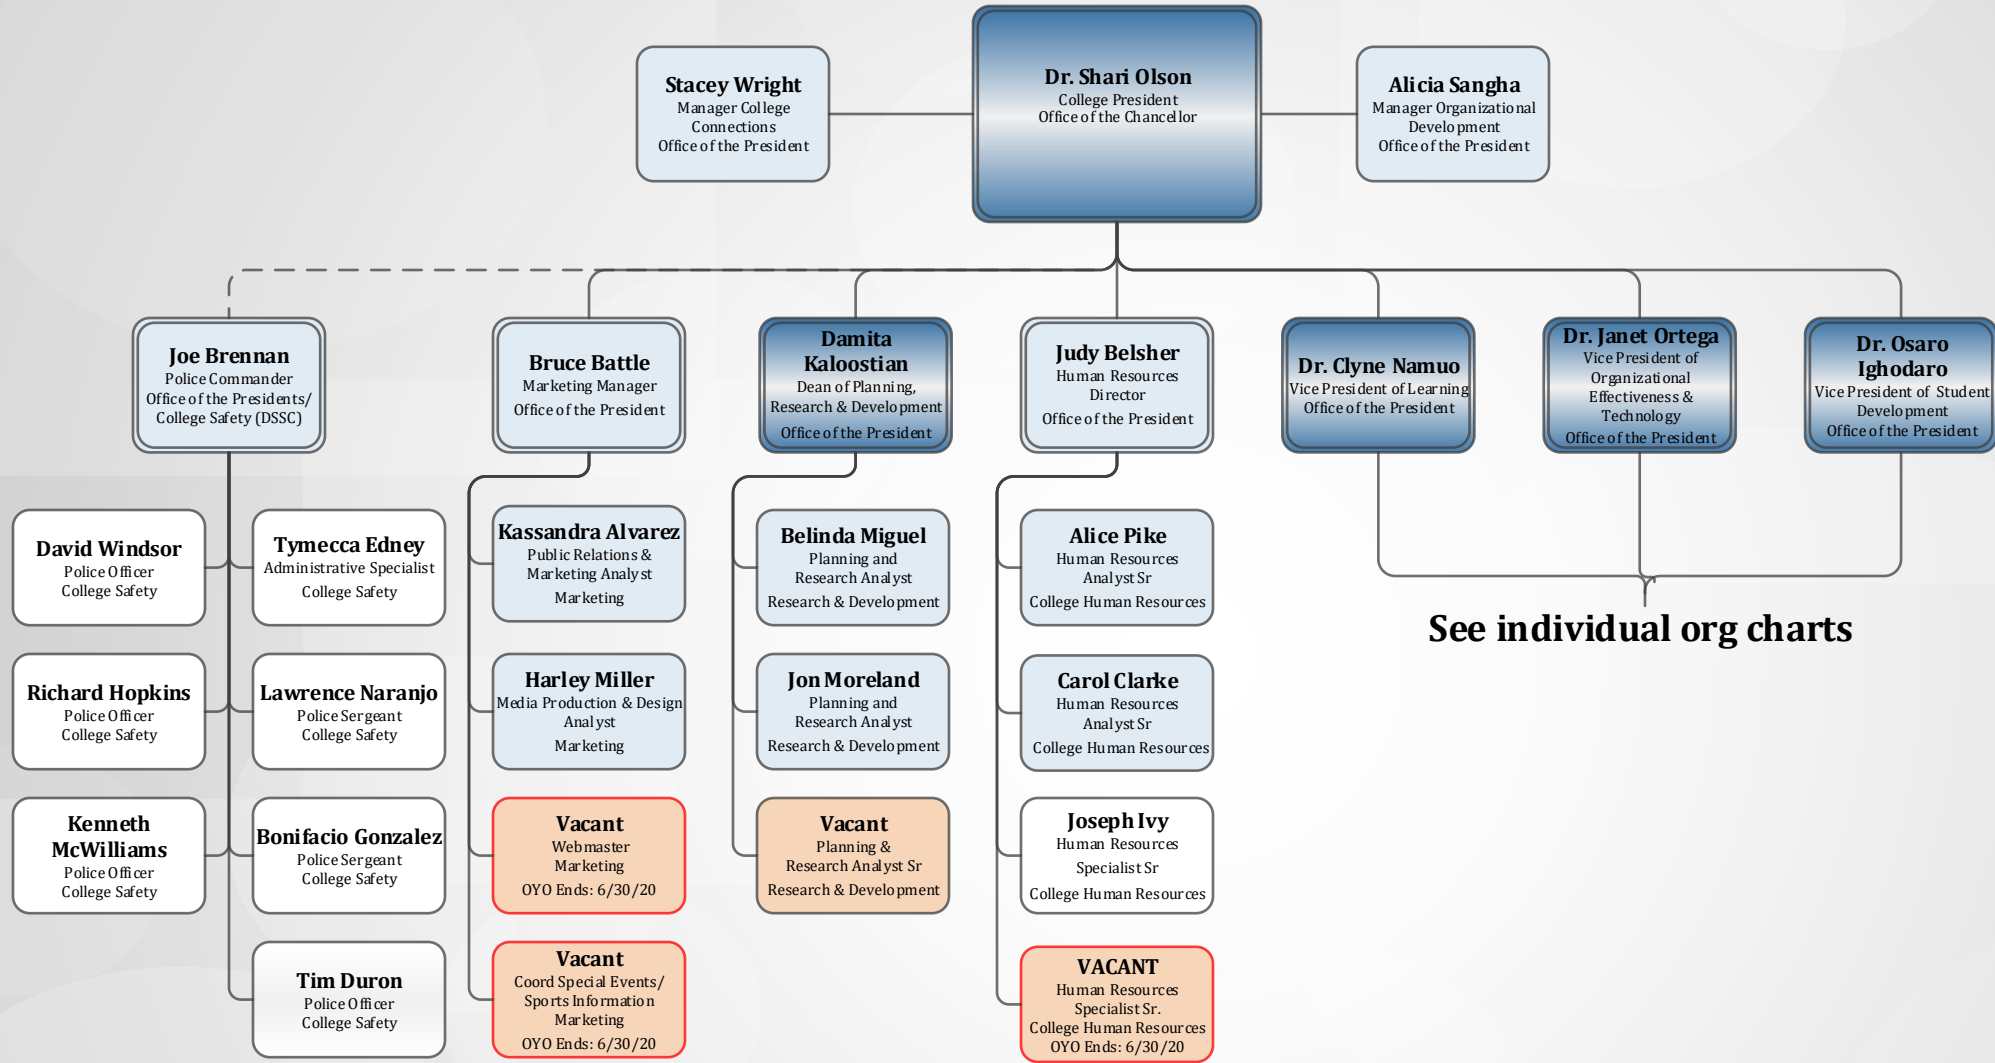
Stacey Wright
Manager College Connections
Office of the President

Dr. Shari Olson
College President
Office of the Chancellor

Alicia Sangha
Manager Organizational Development
Office of the President

Joe Brennan
Police Commander
Office of the Presidents/ College Safety (DSSC)

Bruce Battle
Marketing Manager
Office of the President

Damita Kaloostian
Dean of Planning, Research & Development
Office of the President

Judy Belsher
Human Resources Director
Office of the President

Dr. Clyne Namuo
Vice President of Learning
Office of the President

Dr. Janet Ortega
Vice President of Organizational Effectiveness & Technology
Office of the President

Dr. Osaro Ighodaro
Vice President of Student Development
Office of the President

David Windsor
Police Officer
College Safety

Tymecca Edney
Administrative Specialist
College Safety

Richard Hopkins
Police Officer
College Safety

Lawrence Naranjo
Police Sergeant
College Safety

Kenneth McWilliams
Police Officer
College Safety

Bonifacio Gonzalez
Police Sergeant
College Safety

Tim Duron
Police Officer
College Safety

Kassandra Alvarez
Public Relations & Marketing Analyst
Marketing

Harley Miller
Media Production & Design Analyst
Marketing

Vacant
Webmaster
Marketing
OYO Ends: 6/30/20

Vacant
Coord Special Events/ Sports Information
Marketing
OYO Ends: 6/30/20

Belinda Miguel
Planning and Research Analyst
Research & Development

Jon Moreland
Planning and Research Analyst
Research & Development

Vacant
Planning & Research Analyst Sr
Research & Development

Alice Pike
Human Resources Analyst Sr
College Human Resources

Carol Clarke
Human Resources Analyst Sr
College Human Resources

Joseph Ivy
Human Resources Specialist Sr
College Human Resources

VACANT
Human Resources Specialist Sr.
College Human Resources
OYO Ends: 6/30/20

See individual org charts